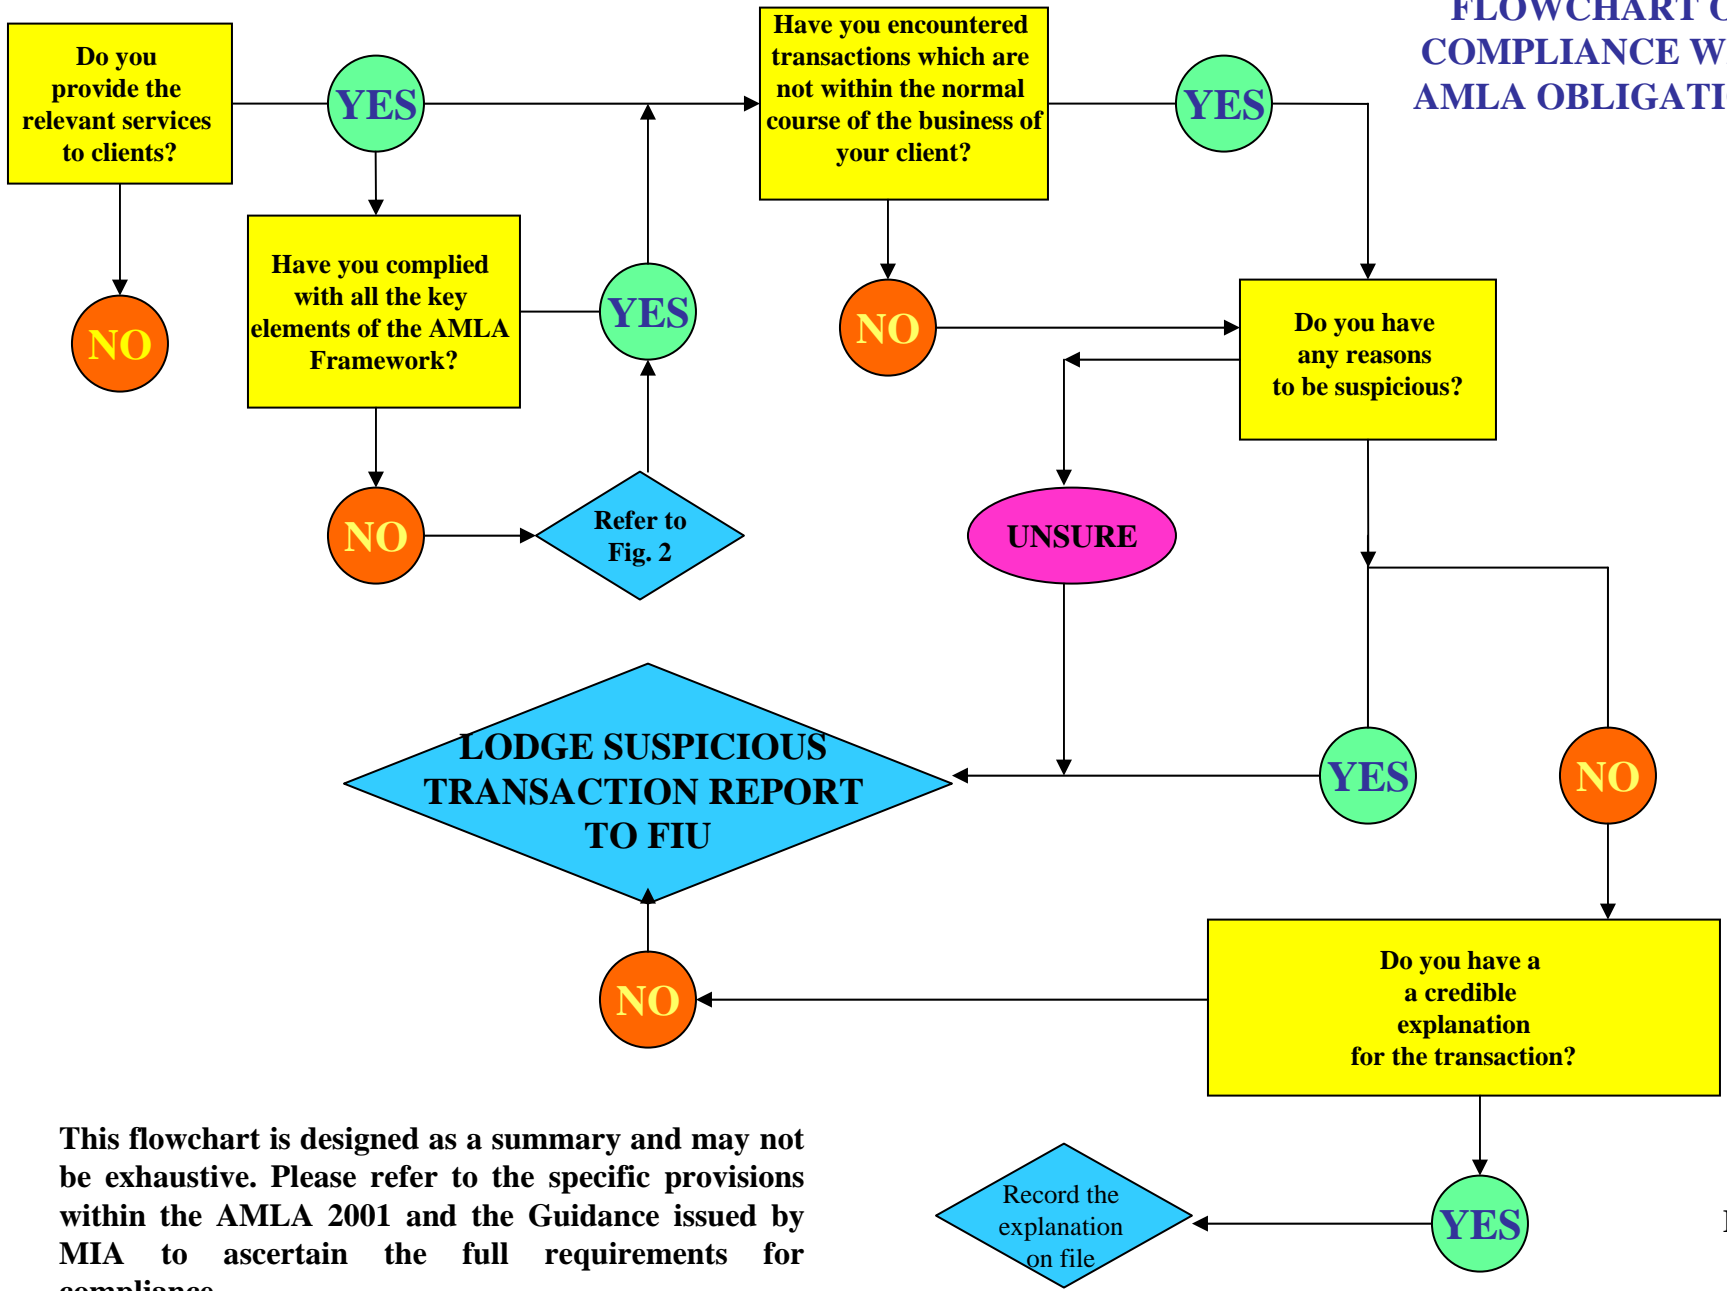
FLOWCHART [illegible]
COMPLIANCE W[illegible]
AMLA OBLIGATI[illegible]

Do you provide the relevant services to clients?

YES

NO

Have you complied with all the key elements of the AMLA Framework?

YES

NO

Refer to Fig. 2

Have you encountered transactions which are not within the normal course of the business of your client?

YES

NO

Do you have any reasons to be suspicious?

UNSURE

LODGE SUSPICIOUS TRANSACTION REPORT TO FIU

YES

NO

Do you have a a credible explanation for the transaction?

NO

YES

Record the explanation on file

This flowchart is designed as a summary and may not be exhaustive. Please refer to the specific provisions within the AMLA 2001 and the Guidance issued by MIA to ascertain the full requirements for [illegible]